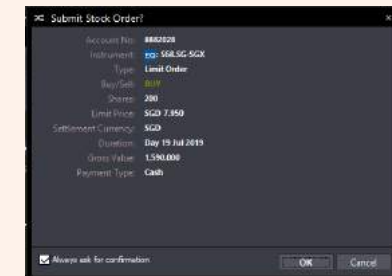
Submit Stock Order?

×

| | |
|---|---|
| Account No: | 8882028 |
| Instrument: | EQ: S68.SG-SGX |
| Type: | Limit Order |
| Buy/Sell: | BUY |
| Shares: | 200 |
| Limit Price: | SGD 7.950 |
| Settlement Currency: | SGD |
| Duration: | Day 19 Jul 2019 |
| Gross Value: | 1,590.000 |
| Payment Type: | Cash |

Always ask for confirmation

OK

Cancel